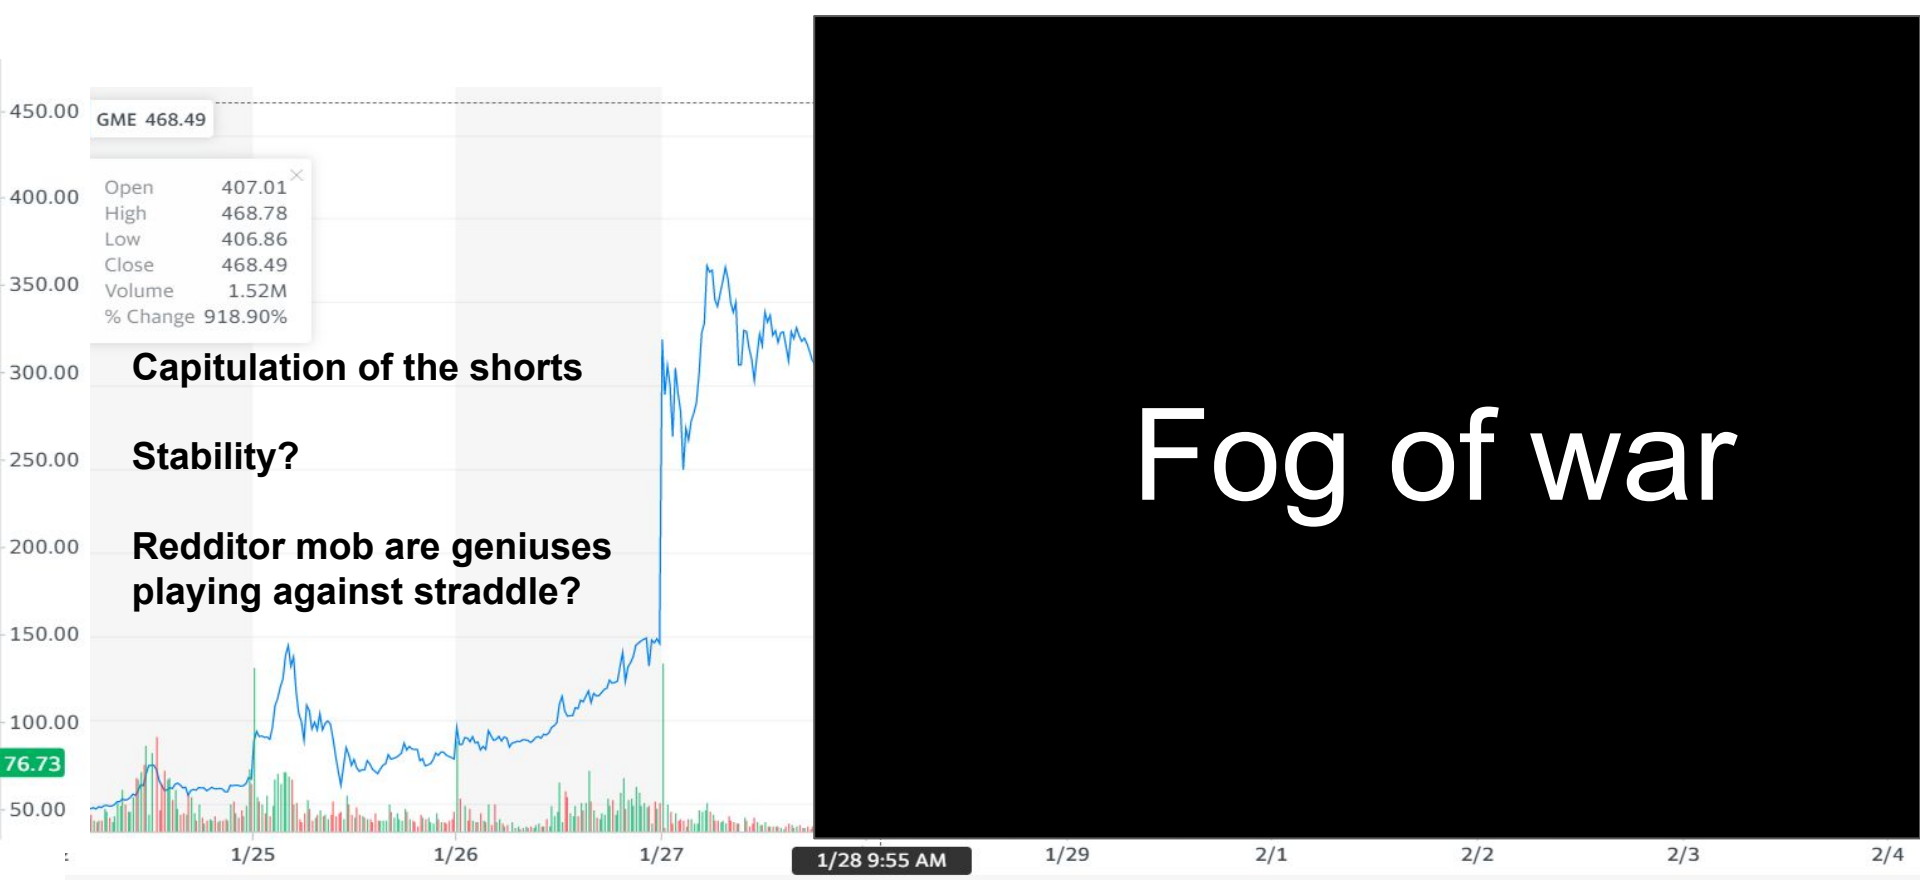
450.00
400.00
350.00
300.00
250.00
200.00
150.00
100.00
76.73
50.00

GME 468.49

| Open | 407.01 |
|---|---|
| High | 468.78 |
| Low | 406.86 |
| Close | 468.49 |
| Volume | 1.52M |
| % Change | 918.90% |

Capitulation of the shorts

Stability?

Redditor mob are geniuses playing against straddle?

Fog of war

1/25 1/26 1/27 1/28 9:55 AM 1/29 2/1 2/2 2/3 2/4